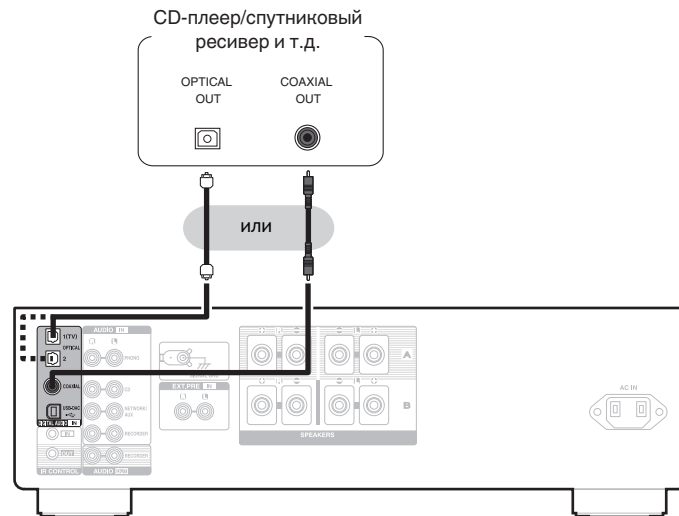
CD-плеер/спутниковый ресивер и т.д.

OPTICAL OUT

COAXIAL OUT

или

AUDIO IN

1(TV) OPTICAL

2

COAXIAL

USB-DAC

DIGITAL AUDIO IN

PHONO

CD

NETWORK/ AUX

RECORDER

RECORDER

IN

OUT

IR CONTROL

AUDIO OUT

EXT. PRE IN

A

B

SPEAKERS

AC IN